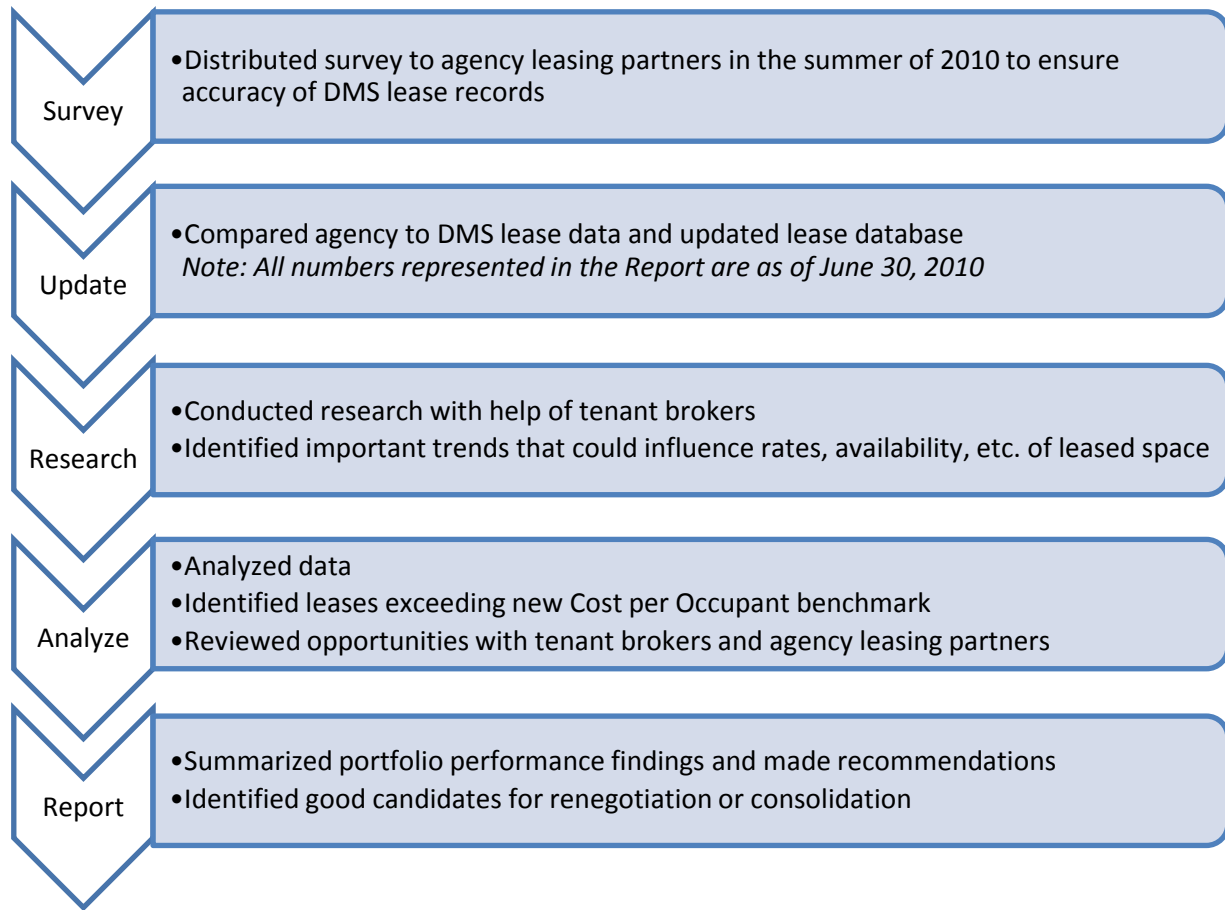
Survey

•Distributed survey to agency leasing partners in the summer of 2010 to ensure accuracy of DMS lease records

Update

•Compared agency to DMS lease data and updated lease database
*Note: All numbers represented in the Report are as of June 30, 2010*

Research

•Conducted research with help of tenant brokers
•Identified important trends that could influence rates, availability, etc. of leased space

Analyze

•Analyzed data
•Identified leases exceeding new Cost per Occupant benchmark
•Reviewed opportunities with tenant brokers and agency leasing partners

Report

•Summarized portfolio performance findings and made recommendations
•Identified good candidates for renegotiation or consolidation